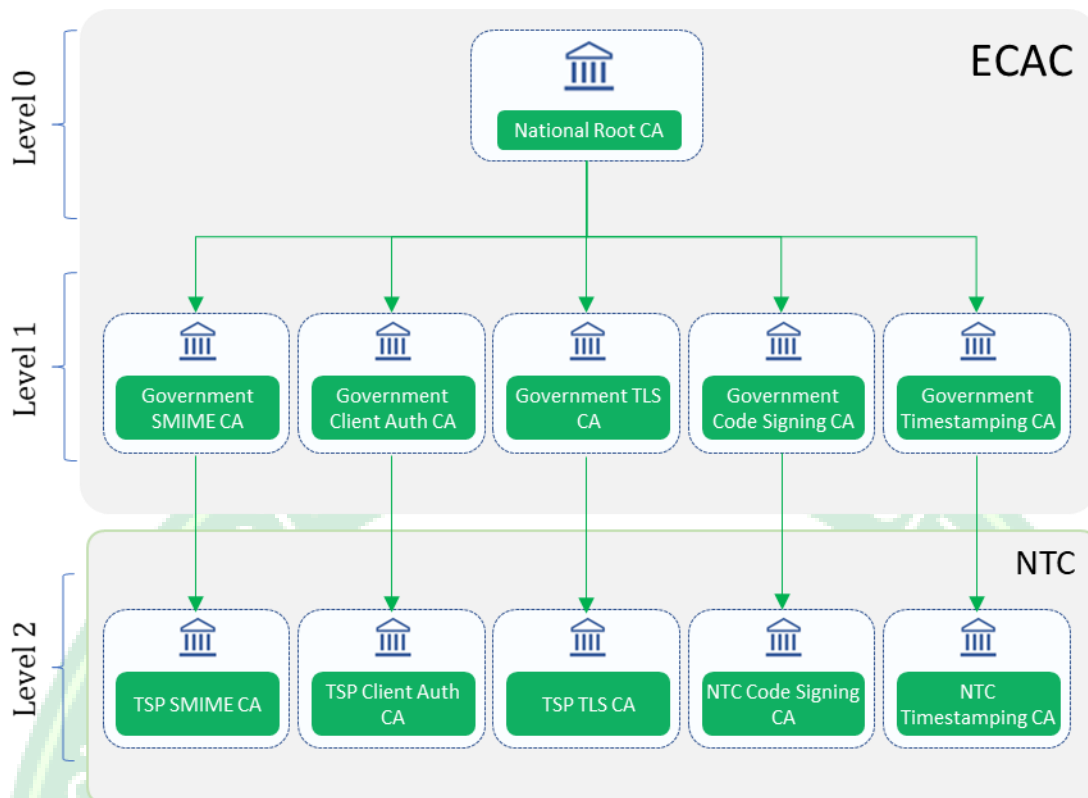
Level 0

ECAC

National Root CA

Level 1

Government SMIME CA

Government Client Auth CA

Government TLS CA

Government Code Signing CA

Government Timestamping CA

NTC

Level 2

TSP SMIME CA

TSP Client Auth CA

TSP TLS CA

NTC Code Signing CA

NTC Timestamping CA